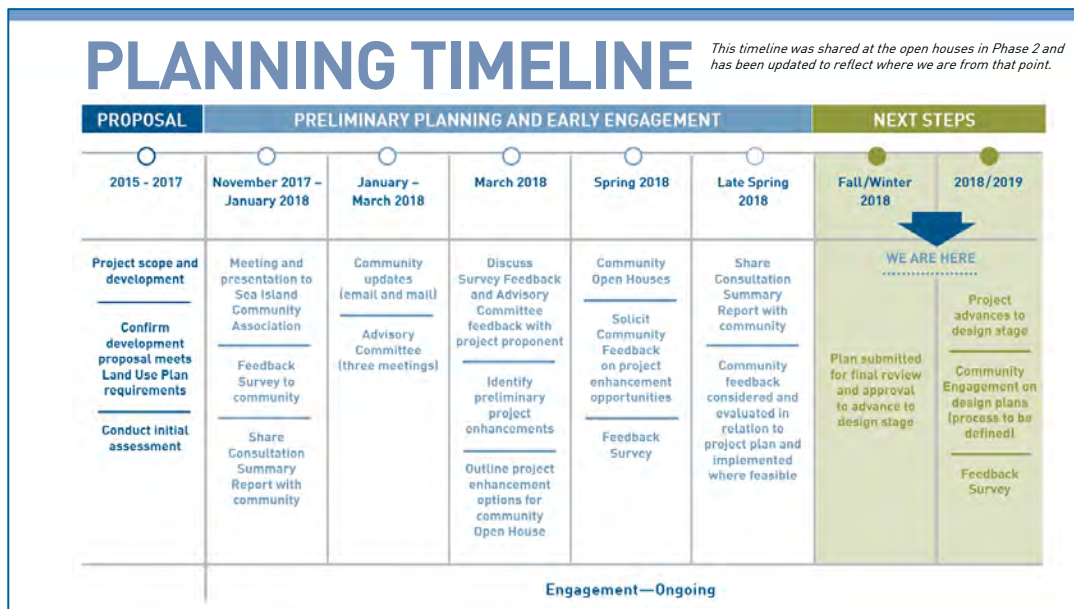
PLANNING TIMELINE

This timeline was shared at the open houses in Phase 2 and has been updated to reflect where we are from that point.

PROPOSAL

PRELIMINARY PLANNING AND EARLY ENGAGEMENT

NEXT STEPS

| 2015 - 2017 | November 2017 – January 2018 | January – March 2018 | March 2018 | Spring 2018 | Late Spring 2018 | Fall/Winter 2018 | 2018/2019 |
|---|---|---|---|---|---|---|---|
| Project scope and development<br><br>Confirm development proposal meets Land Use Plan requirements<br><br>Conduct initial assessment | Meeting and presentation to Sea Island Community Association<br><br>Feedback Survey to community<br><br>Share Consultation Summary Report with community | Community updates (email and mail)<br><br>Advisory Committee (three meetings) | Discuss Survey Feedback and Advisory Committee feedback with project proponent<br><br>Identify preliminary project enhancements<br><br>Outline project enhancement options for community Open House | Community Open Houses<br><br>Solicit Community Feedback on project enhancement opportunities<br><br>Feedback Survey | Share Consultation Summary Report with community<br><br>Community feedback considered and evaluated in relation to project plan and implemented where feasible | WE ARE HERE<br><br>Plan submitted for final review and approval to advance to design stage | Project advances to design stage<br><br>Community Engagement on design plans (process to be defined)<br><br>Feedback Survey |

Engagement—Ongoing